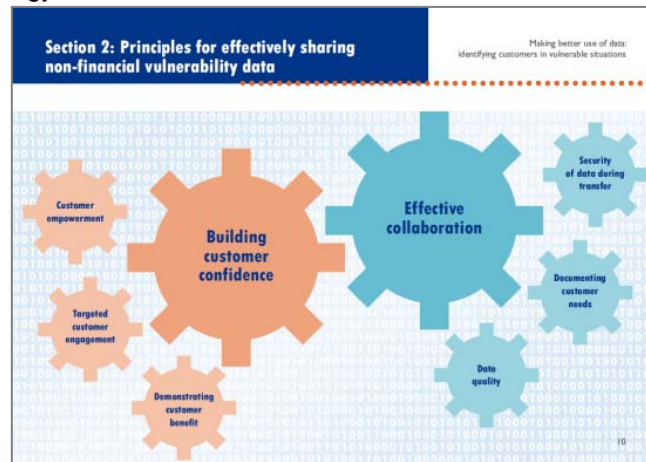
Section 2: Principles for effectively sharing non-financial vulnerability data

Making better use of data: identifying customers in vulnerable situations

Customer empowerment

Building customer confidence

Targeted customer engagement

Demonstrating customer benefit

Effective collaboration

Security of data during transfer

Documenting customer needs

Data quality

10